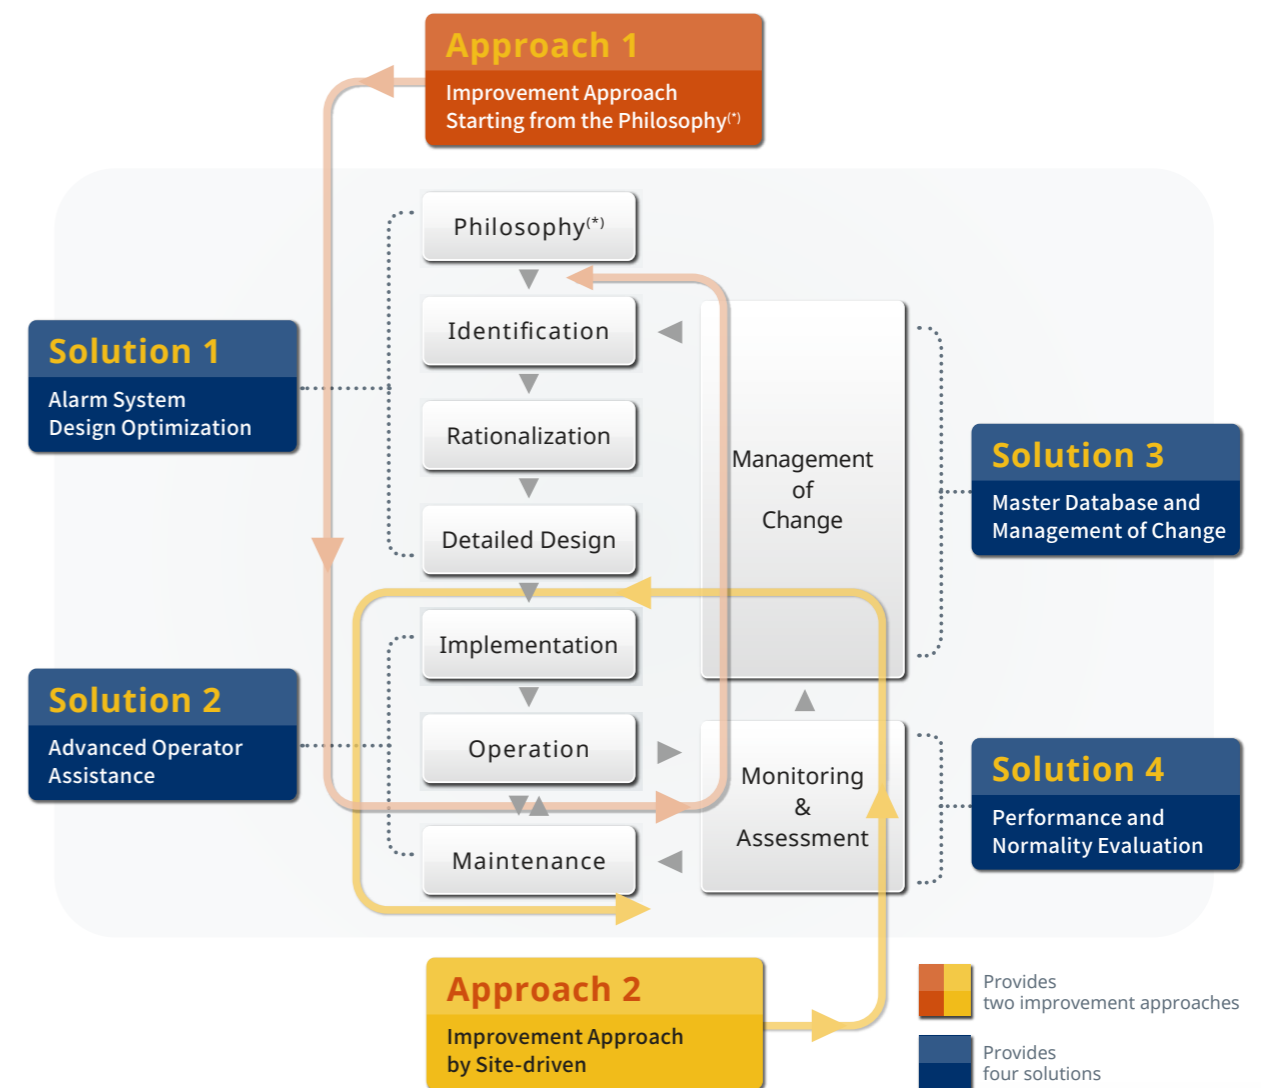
Approach 1
Improvement Approach Starting from the Philosophy$^{(*)}$

Philosophy$^{(*)}$

Identification

Rationalization

Detailed Design

Implementation

Operation

Maintenance

Management of Change

Monitoring & Assessment

Solution 1
Alarm System Design Optimization

Solution 2
Advanced Operator Assistance

Solution 3
Master Database and Management of Change

Solution 4
Performance and Normality Evaluation

Approach 2
Improvement Approach by Site-driven

Provides two improvement approaches

Provides four solutions